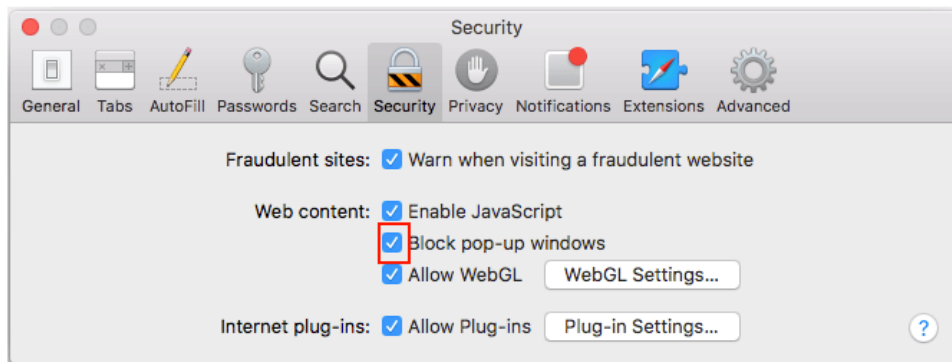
Security

General Tabs AutoFill Passwords Search Security Privacy Notifications Extensions Advanced

Fraudulent sites: Warn when visiting a fraudulent website

Web content: Enable JavaScript
Block pop-up windows
Allow WebGL WebGL Settings...

Internet plug-ins: Allow Plug-ins Plug-in Settings...

?